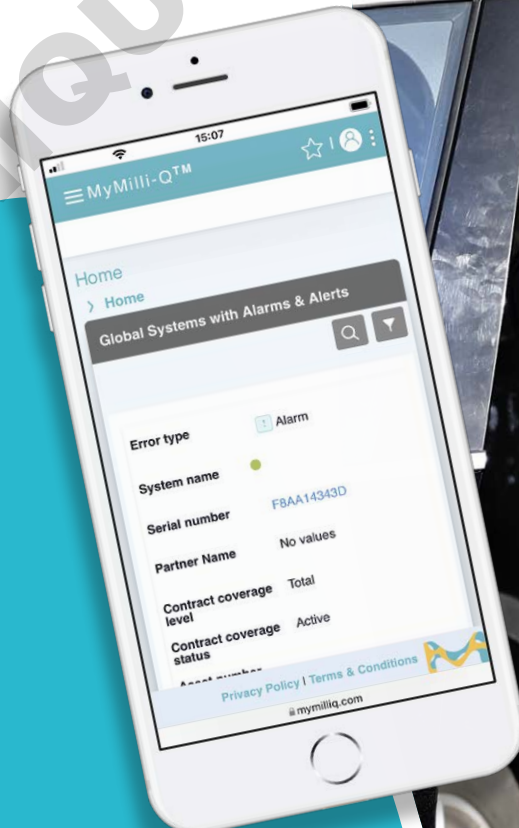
15:07

MyMilli-Q™

Home
› Home

Global Systems with Alarms & Alerts

Error type | Alarm
System name
Serial number | F8AA14343D
Partner Name | No values
Contract coverage level | Total
Contract coverage status | Active
Asset number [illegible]

Privacy Policy | Terms & Conditions

mymilliq.com